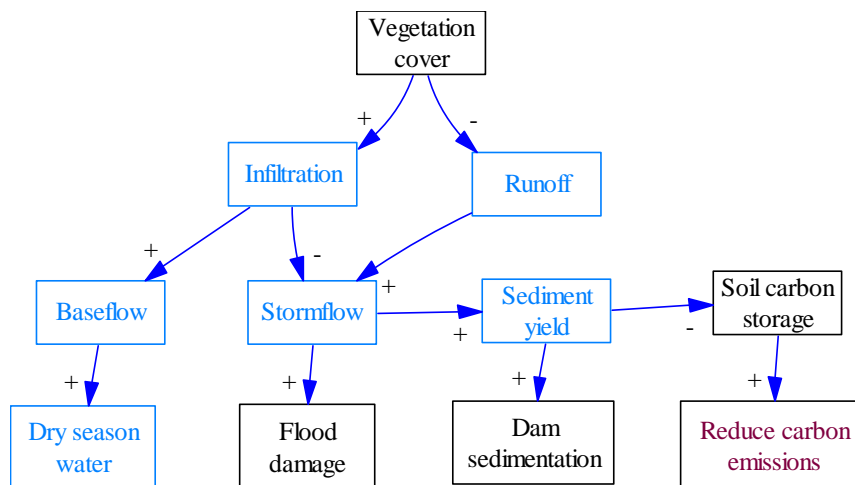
Vegetation cover

+

-

Infiltration

Runoff

+

-

+

Baseflow

Stormflow

Sediment yield

Soil carbon storage

+

-

+

+

+

+

Dry season water

Flood damage

Dam sedimentation

Reduce carbon emissions